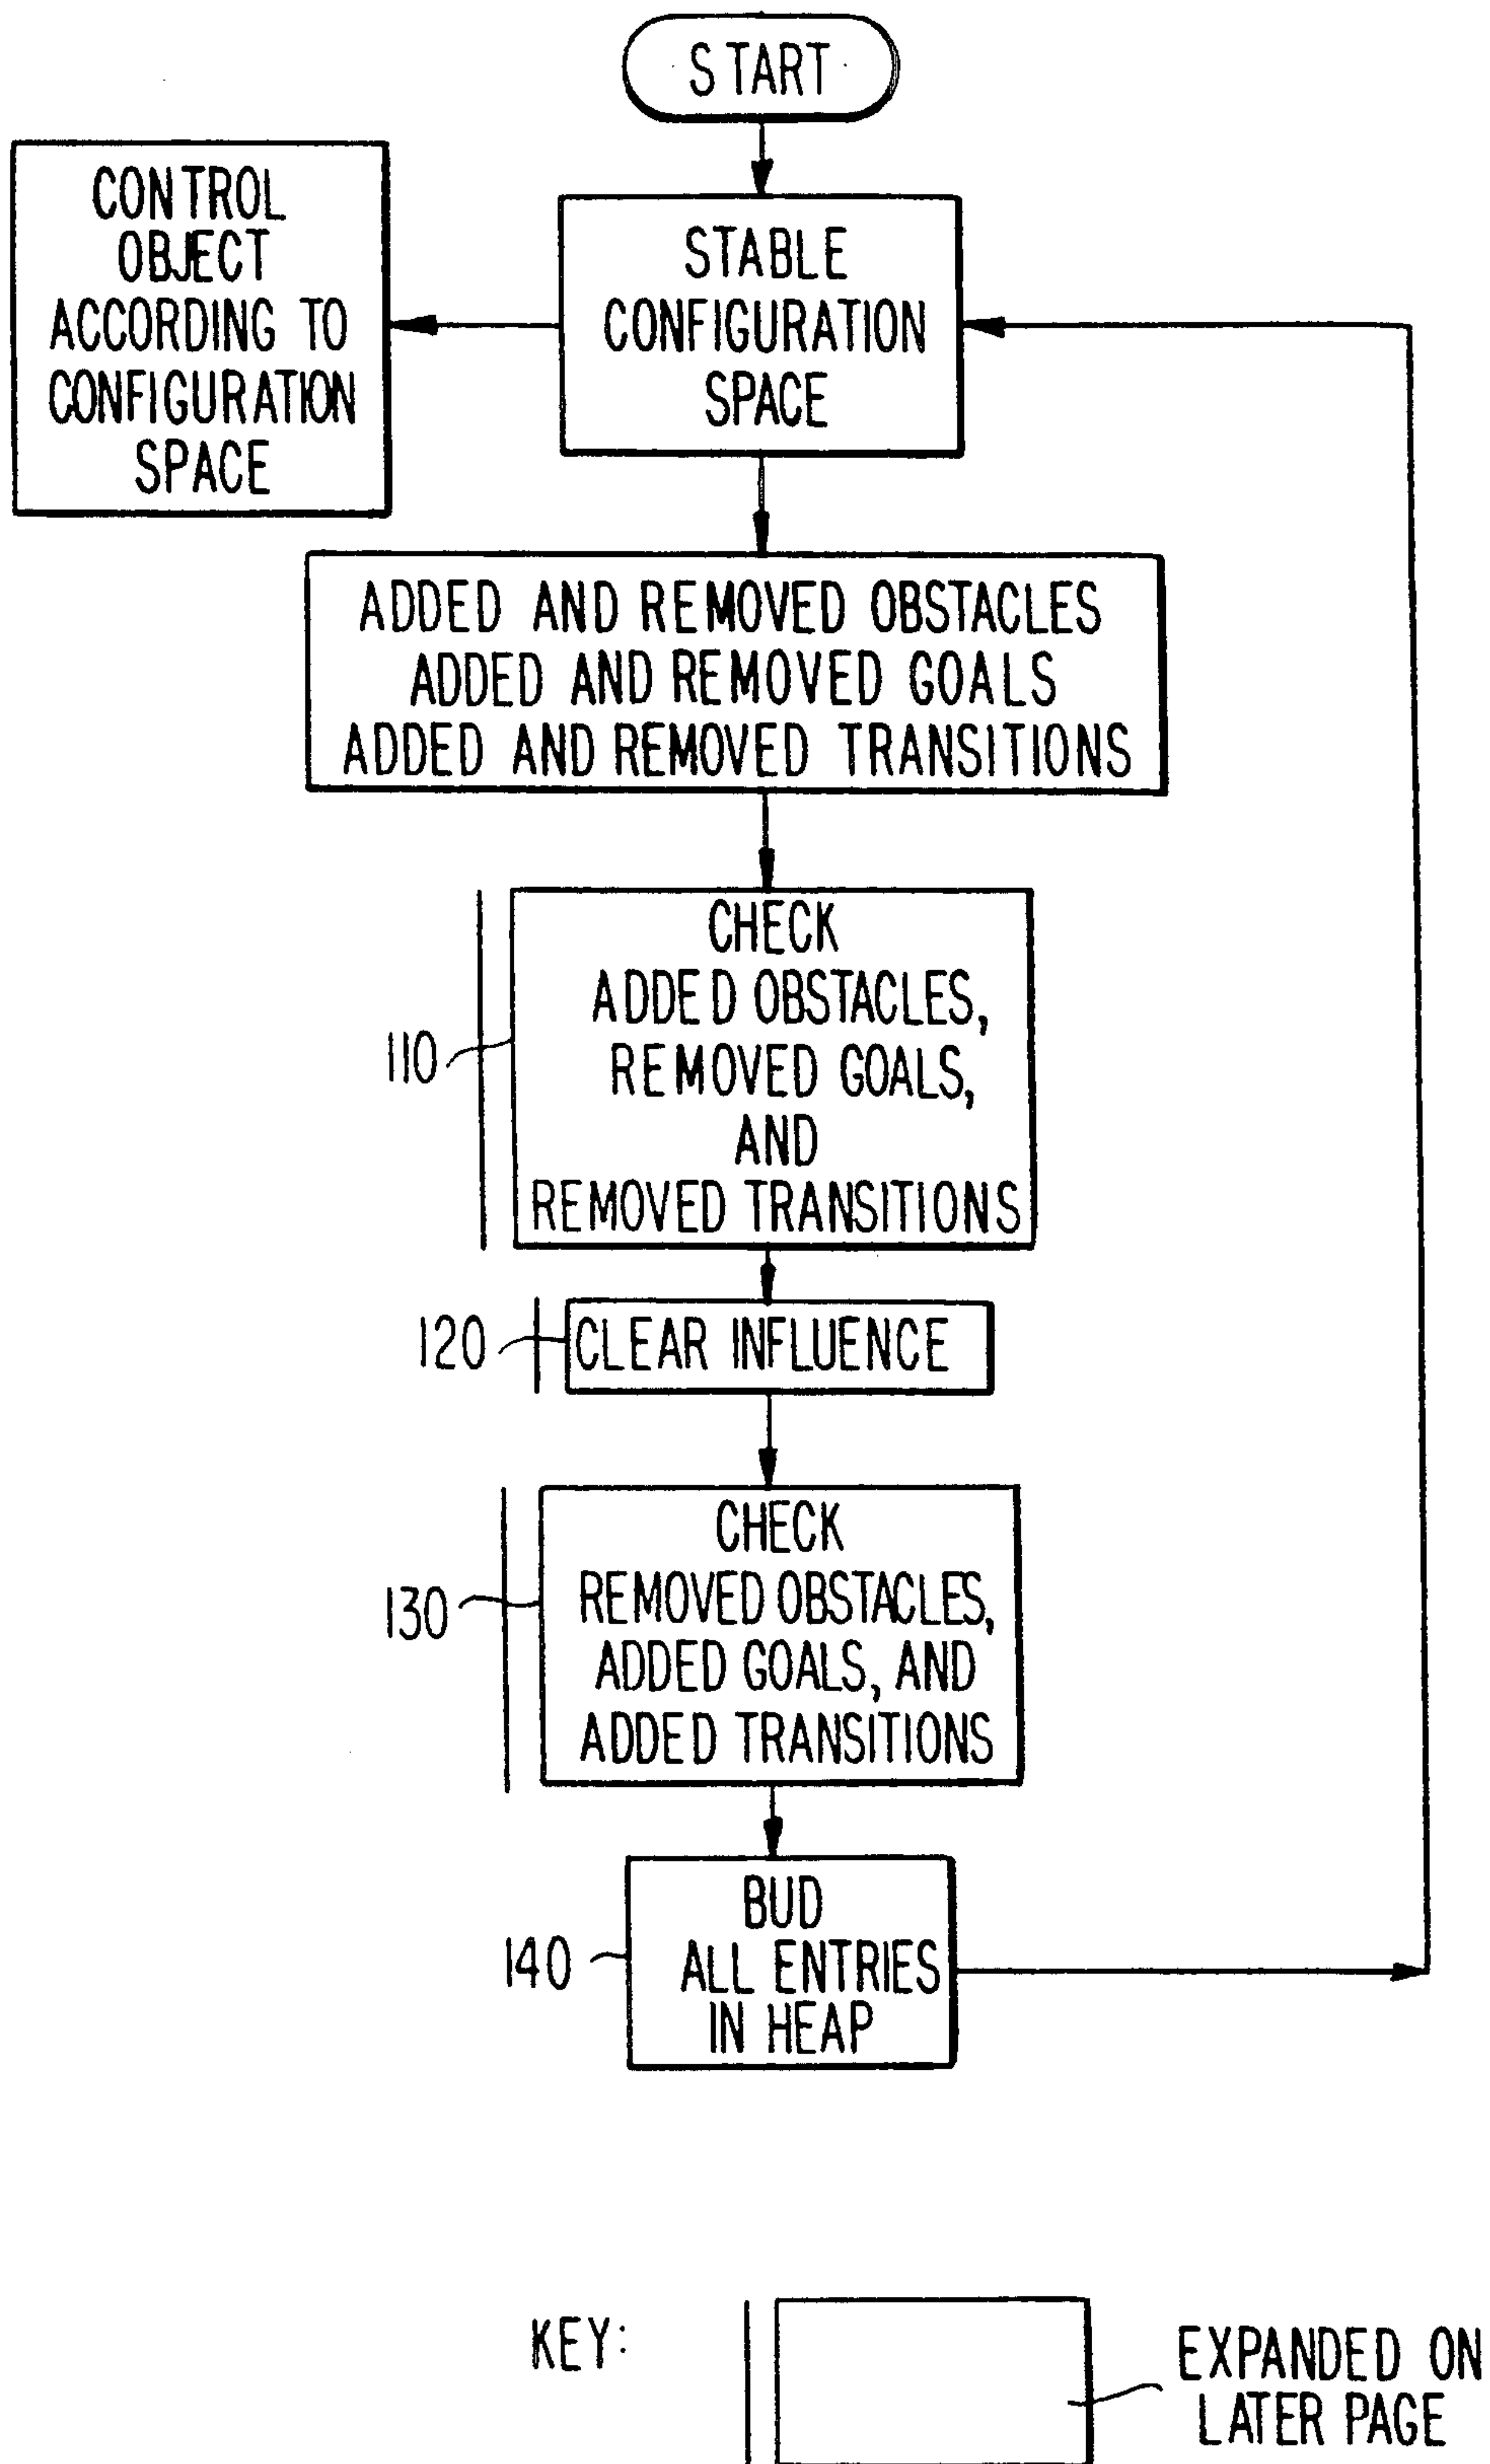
START

CONTROL OBJECT ACCORDING TO CONFIGURATION SPACE

STABLE CONFIGURATION SPACE

ADDED AND REMOVED OBSTACLES
ADDED AND REMOVED GOALS
ADDED AND REMOVED TRANSITIONS

110

CHECK ADDED OBSTACLES, REMOVED GOALS, AND REMOVED TRANSITIONS

120

CLEAR INFLUENCE

130

CHECK REMOVED OBSTACLES, ADDED GOALS, AND ADDED TRANSITIONS

140

BUD ALL ENTRIES IN HEAP

KEY:

EXPANDED ON LATER PAGE